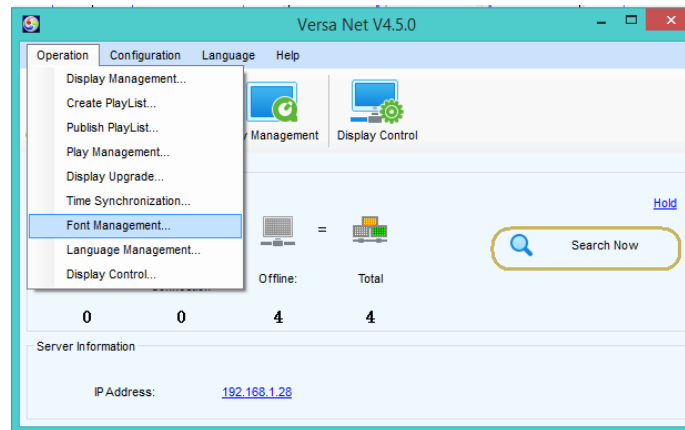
Versa Net V4.5.0

Operation Configuration Language Help

Display Management...
Create PlayList...
Publish PlayList...
Play Management...
Display Upgrade...
Time Synchronization...
Font Management...
Language Management...
Display Control...

y Management Display Control

Hold

=

Search Now

Connection Offline: Total

0 0 4 4

Server Information

IP Address: 192.168.1.28